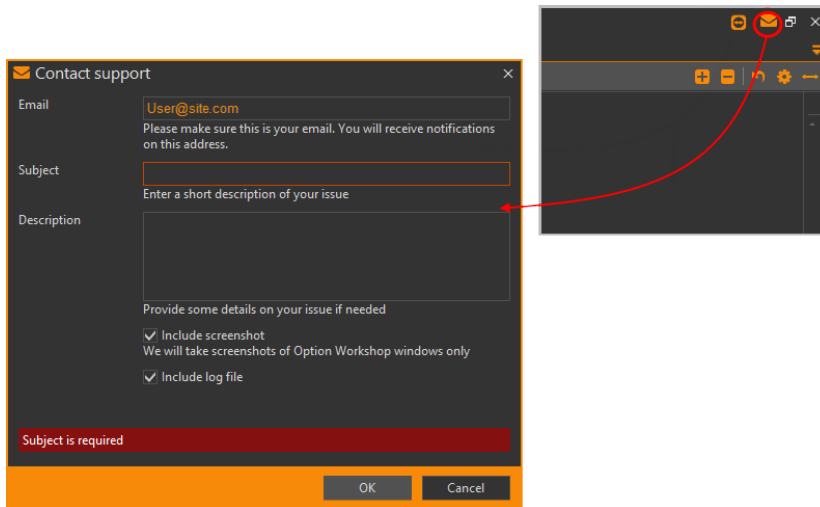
Contact support

Email
User@site.com
Please make sure this is your email. You will receive notifications on this address.

Subject
Enter a short description of your issue

Description
Provide some details on your issue if needed

Include screenshot
We will take screenshots of Option Workshop windows only

Include log file

Subject is required

OK
Cancel